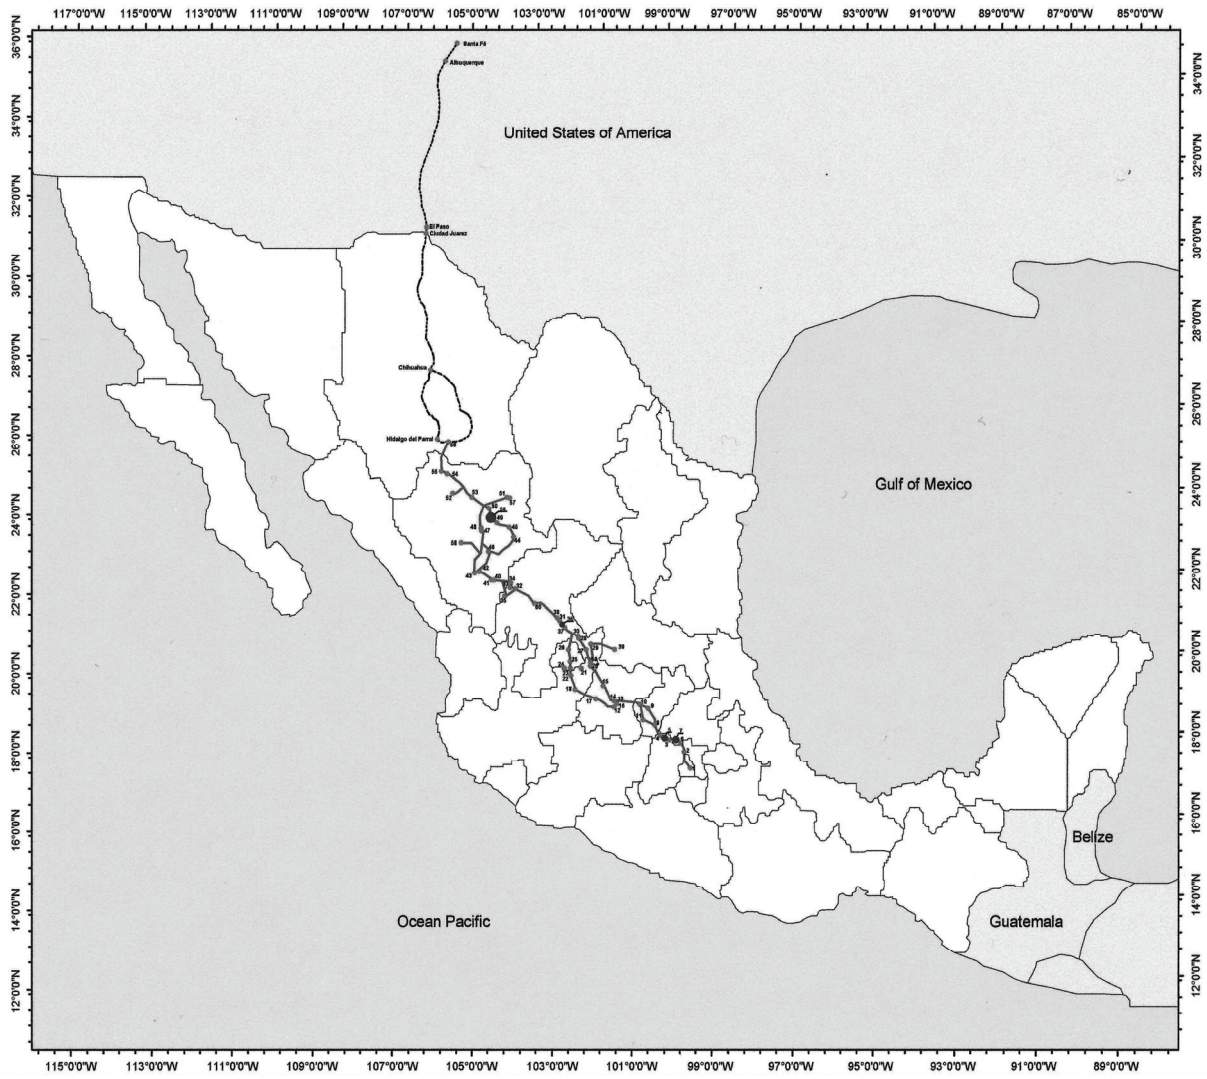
117°0'0"W 115°0'0"W 113°0'0"W 111°0'0"W 109°0'0"W 107°0'0"W 105°0'0"W 103°0'0"W 101°0'0"W 99°0'0"W 97°0'0"W 95°0'0"W 93°0'0"W 91°0'0"W 89°0'0"W 87°0'0"W 85°0'0"W

36°0'0"N
34°0'0"N
32°0'0"N
30°0'0"N
28°0'0"N
26°0'0"N
24°0'0"N
22°0'0"N
20°0'0"N
18°0'0"N
16°0'0"N
14°0'0"N
12°0'0"N

34°0'0"N
32°0'0"N
30°0'0"N
28°0'0"N
26°0'0"N
24°0'0"N
22°0'0"N
20°0'0"N
18°0'0"N
16°0'0"N
14°0'0"N
12°0'0"N

Santa Fé
Albuquerque
United States of America
El Paso
Ciudad Juarez
Chihuahua
Hidalgo del Parral
Gulf of Mexico
Belize
Guatemala
Ocean Pacific

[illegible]

115°0'0"W 113°0'0"W 111°0'0"W 109°0'0"W 107°0'0"W 105°0'0"W 103°0'0"W 101°0'0"W 99°0'0"W 97°0'0"W 95°0'0"W 93°0'0"W 91°0'0"W 89°0'0"W